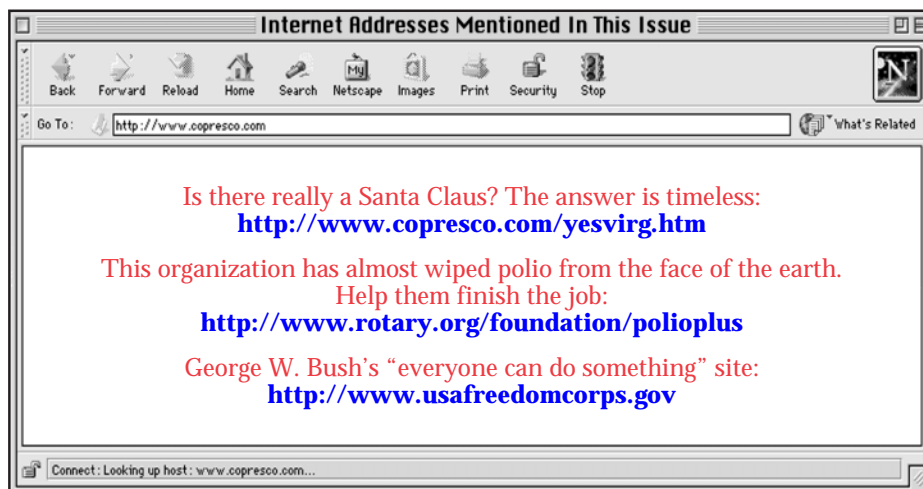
Internet Addresses Mentioned In This Issue

Back Forward Reload Home Search Netscape Images Print Security Stop

Go To: http://www.copresco.com

What's Related

Is there really a Santa Claus? The answer is timeless:
**http://www.copresco.com/yesvirg.htm**

This organization has almost wiped polio from the face of the earth. Help them finish the job:
**http://www.rotary.org/foundation/polioplus**

George W. Bush's "everyone can do something" site:
**http://www.usafreedomcorps.gov**

Connect: Looking up host: www.copresco.com...